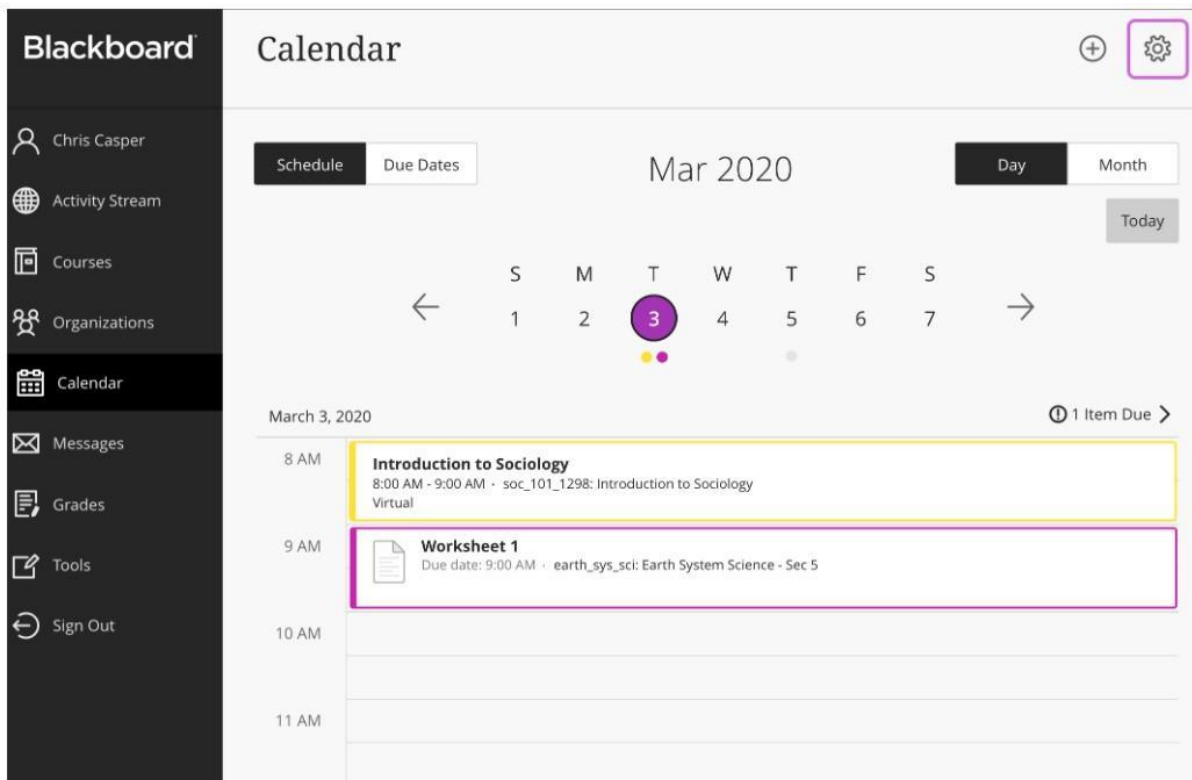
Blackboard

Chris Casper

Activity Stream

Courses

Organizations

Calendar

Messages

Grades

Tools

Sign Out

Calendar

Schedule Due Dates

Mar 2020

Day Month

Today

| S | M | T | W | T | F | S |
|---|---|---|---|---|---|---|
| 1 | 2 | 3 | 4 | 5 | 6 | 7 |

March 3, 2020

1 Item Due

8 AM

Introduction to Sociology
8:00 AM - 9:00 AM · soc_101_1298: Introduction to Sociology
Virtual

9 AM

Worksheet 1
Due date: 9:00 AM · earth_sys_sci: Earth System Science - Sec 5

10 AM

11 AM